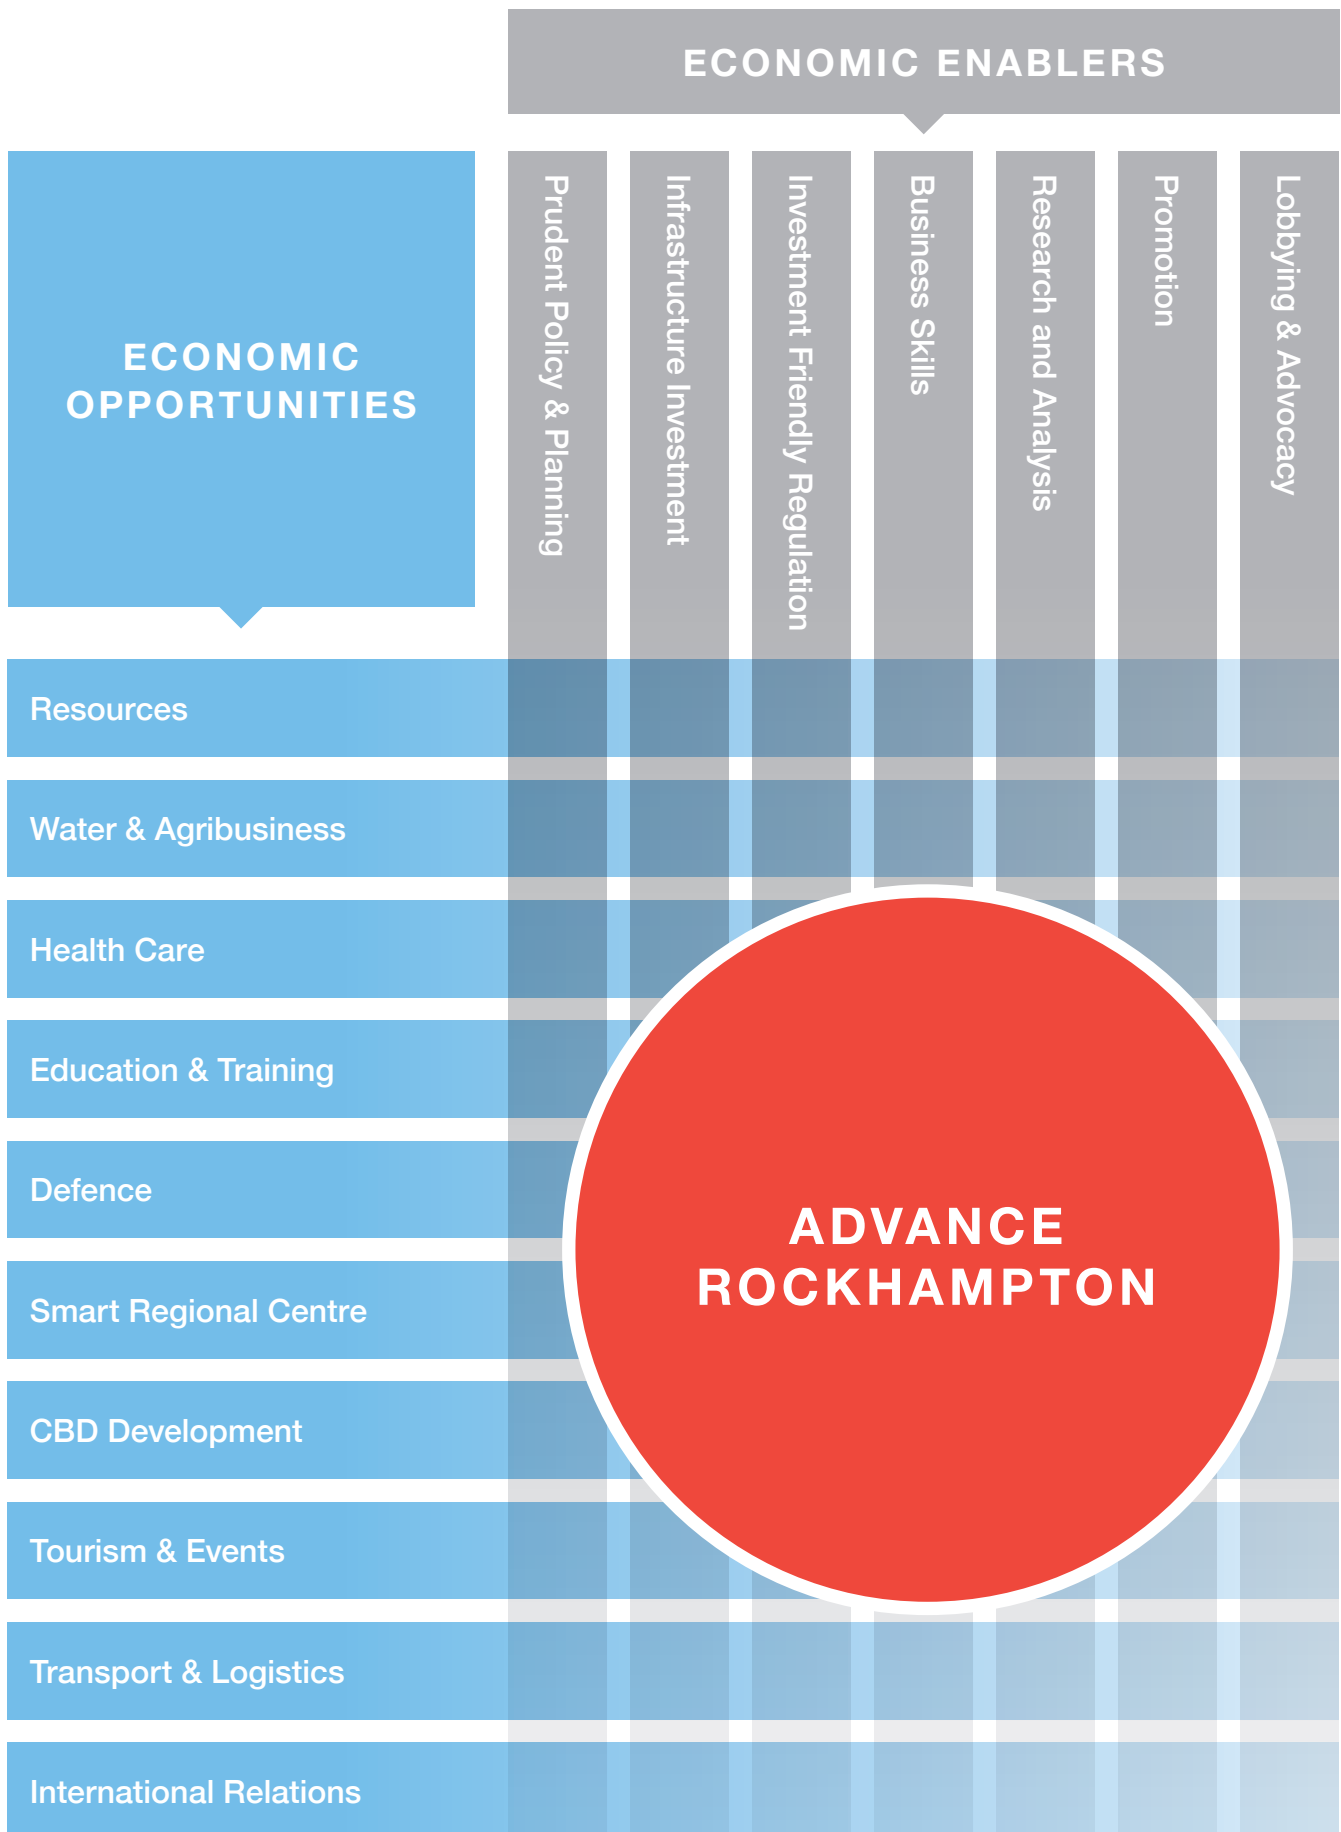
ECONOMIC ENABLERS

ECONOMIC OPPORTUNITIES

Prudent Policy & Planning

Infrastructure Investment

Investment Friendly Regulation

Business Skills

Research and Analysis

Promotion

Lobbying & Advocacy

Resources

Water & Agribusiness

Health Care

Education & Training

Defence

Smart Regional Centre

CBD Development

Tourism & Events

Transport & Logistics

International Relations

ADVANCE ROCKHAMPTON